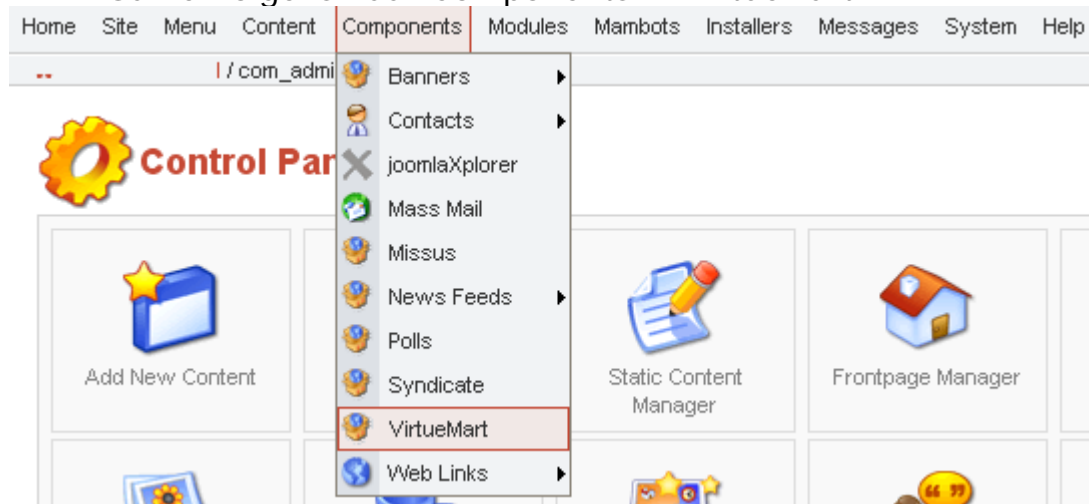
Home Site Menu Content Components Modules Mambots Installers Messages System Help

/ com_admi

Control Par

Banners
Contacts
joomlaXplorer
Mass Mail
Missus
News Feeds
Polls
Syndicate
VirtueMart
Web Links

Add New Content

Static Content Manager

Frontpage Manager